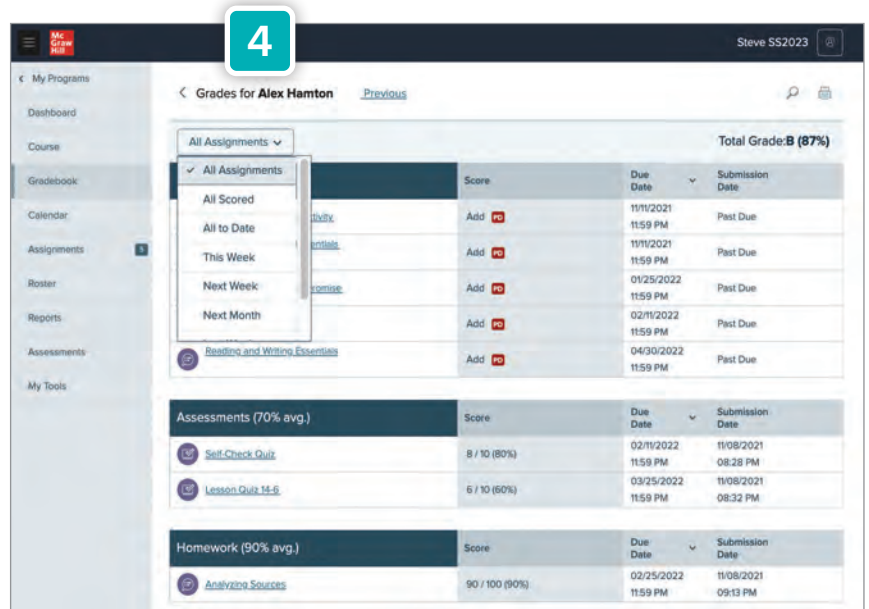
Mc Graw Hill

4

Steve SS2023

< My Programs

Dashboard

Course

Gradebook

Calendar

Assignments 5

Roster

Reports

Assessments

My Tools

< Grades for **Alex Hamton** Previous

All Assignments ⌄

Total Grade: **B (87%)**

✓ All Assignments

All Scored

All to Date

This Week

Next Week

Next Month

| | Score | Due Date | Submission Date |
|---|---|---|---|
| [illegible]tivity | Add PD | 11/11/2021 11:59 PM | Past Due |
| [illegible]entials | Add PD | 11/11/2021 11:59 PM | Past Due |
| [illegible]romise | Add PD | 01/25/2022 11:59 PM | Past Due |
| | Add PD | 02/11/2022 11:59 PM | Past Due |
| Reading and Writing Essentials | Add PD | 04/30/2022 11:59 PM | Past Due |

| Assessments (70% avg.) | Score | Due Date | Submission Date |
|---|---|---|---|
| Self-Check Quiz | 8 / 10 (80%) | 02/11/2022 11:59 PM | 11/08/2021 08:28 PM |
| Lesson Quiz 14-6 | 6 / 10 (60%) | 03/25/2022 11:59 PM | 11/08/2021 08:32 PM |

| Homework (90% avg.) | Score | Due Date | Submission Date |
|---|---|---|---|
| Analyzing Sources | 90 / 100 (90%) | 02/25/2022 11:59 PM | 11/08/2021 09:13 PM |